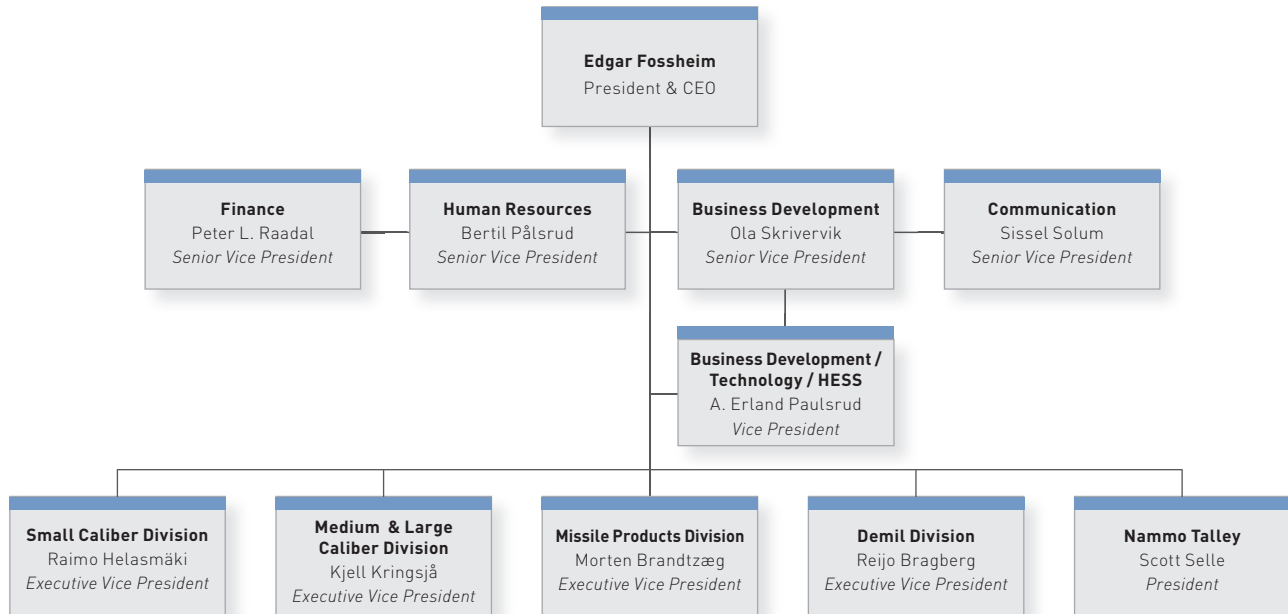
**Edgar Fossheim**
President & CEO

**Finance**
Peter L. Raadal
*Senior Vice President*

**Human Resources**
Bertil Pålsrud
*Senior Vice President*

**Business Development**
Ola Skrivervik
*Senior Vice President*

**Communication**
Sissel Solum
*Senior Vice President*

**Business Development / Technology / HESS**
A. Erland Paulsrud
*Vice President*

**Small Caliber Division**
Raimo Helasmäki
*Executive Vice President*

**Medium & Large Caliber Division**
Kjell Kringsjå
*Executive Vice President*

**Missile Products Division**
Morten Brandtzæg
*Executive Vice President*

**Demil Division**
Reijo Bragberg
*Executive Vice President*

**Nammo Talley**
Scott Selle
*President*